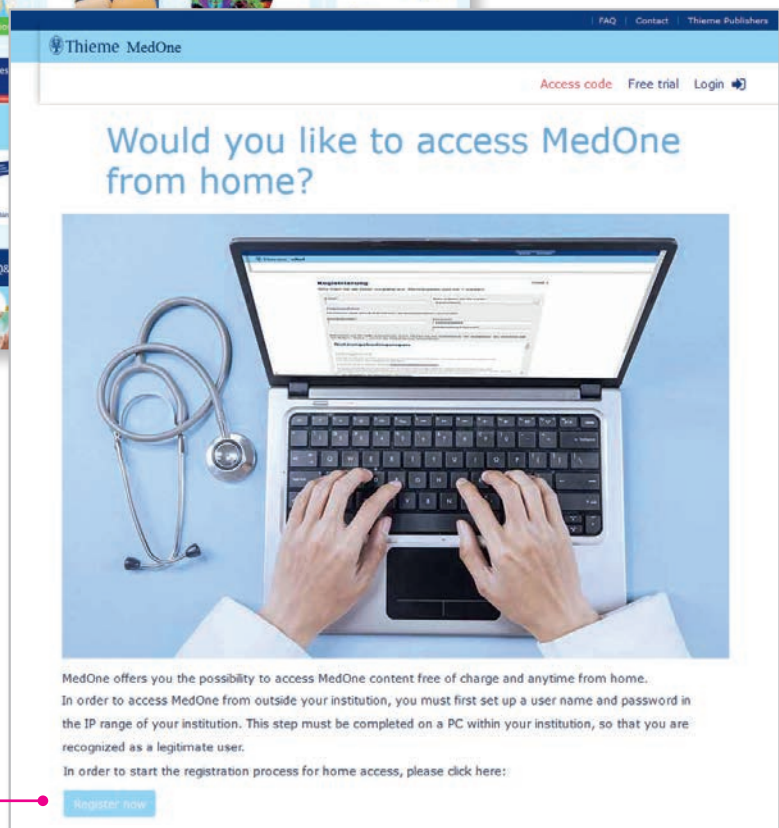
| FAQ | Contact | Thieme Publishers

Thieme MedOne

Access code Free trial Login

Would you like to access MedOne from home?

Registrierung

MedOne offers you the possibility to access MedOne content free of charge and anytime from home.
In order to access MedOne from outside your institution, you must first set up a user name and password in the IP range of your institution. This step must be completed on a PC within your institution, so that you are recognized as a legitimate user.
In order to start the registration process for home access, please click here:

Register now